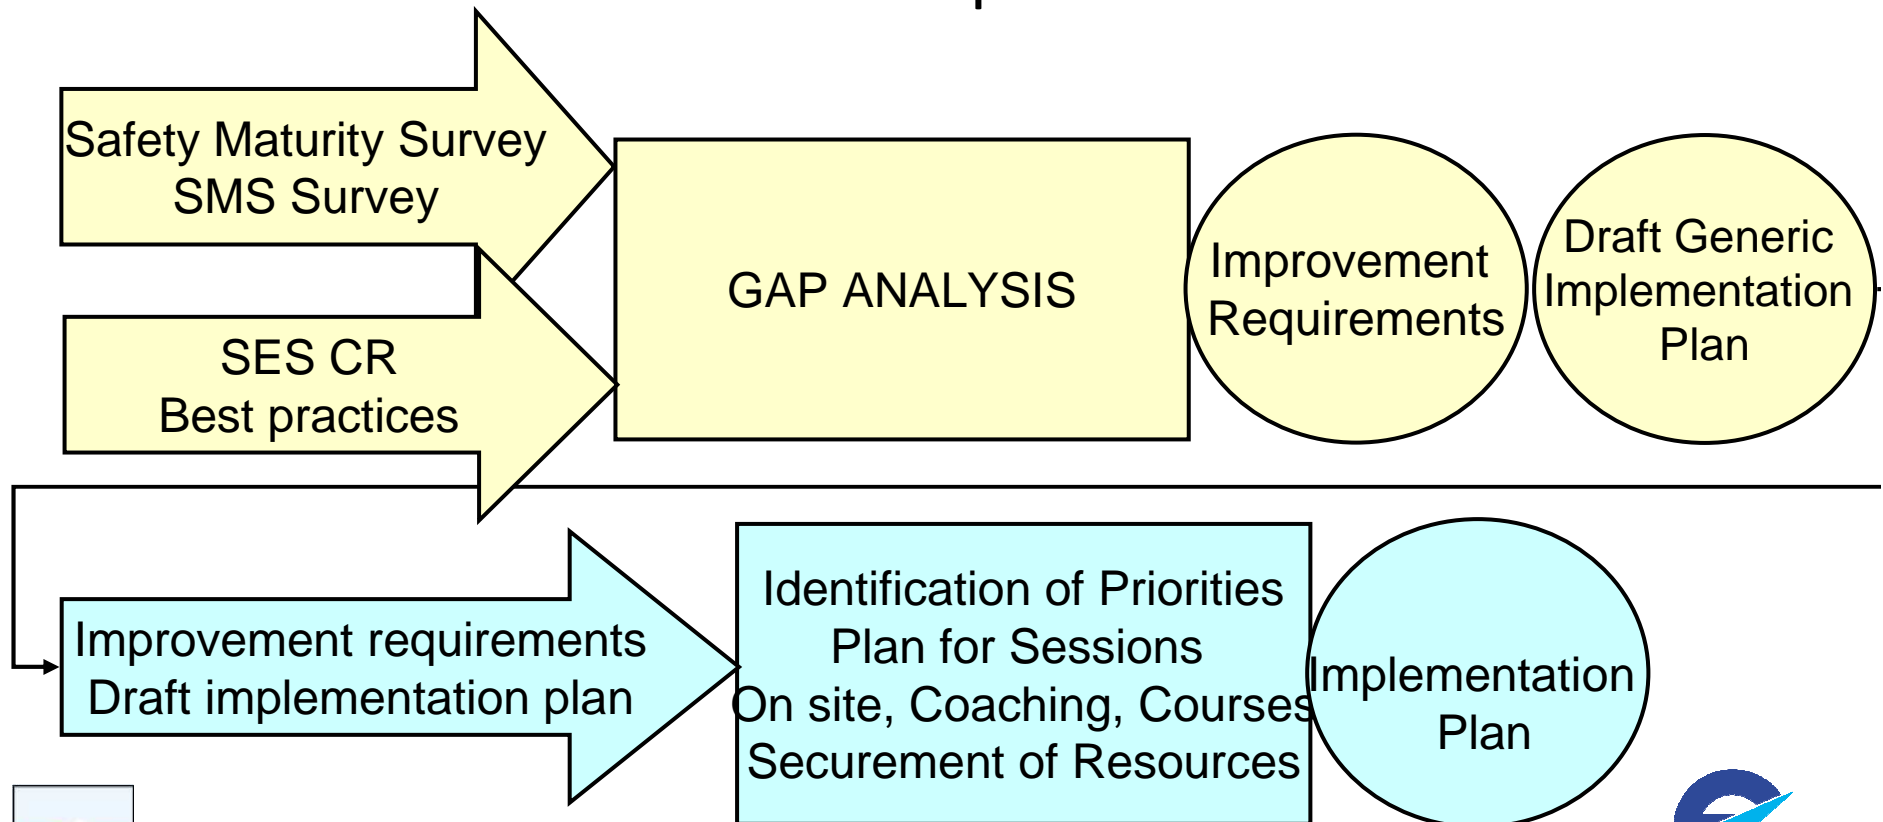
Safety Maturity Survey
SMS Survey

SES CR
Best practices

GAP ANALYSIS

Improvement Requirements

Draft Generic Implementation Plan

Improvement requirements
Draft implementation plan

Identification of Priorities
Plan for Sessions
On site, Coaching, Courses
Securement of Resources

Implementation Plan